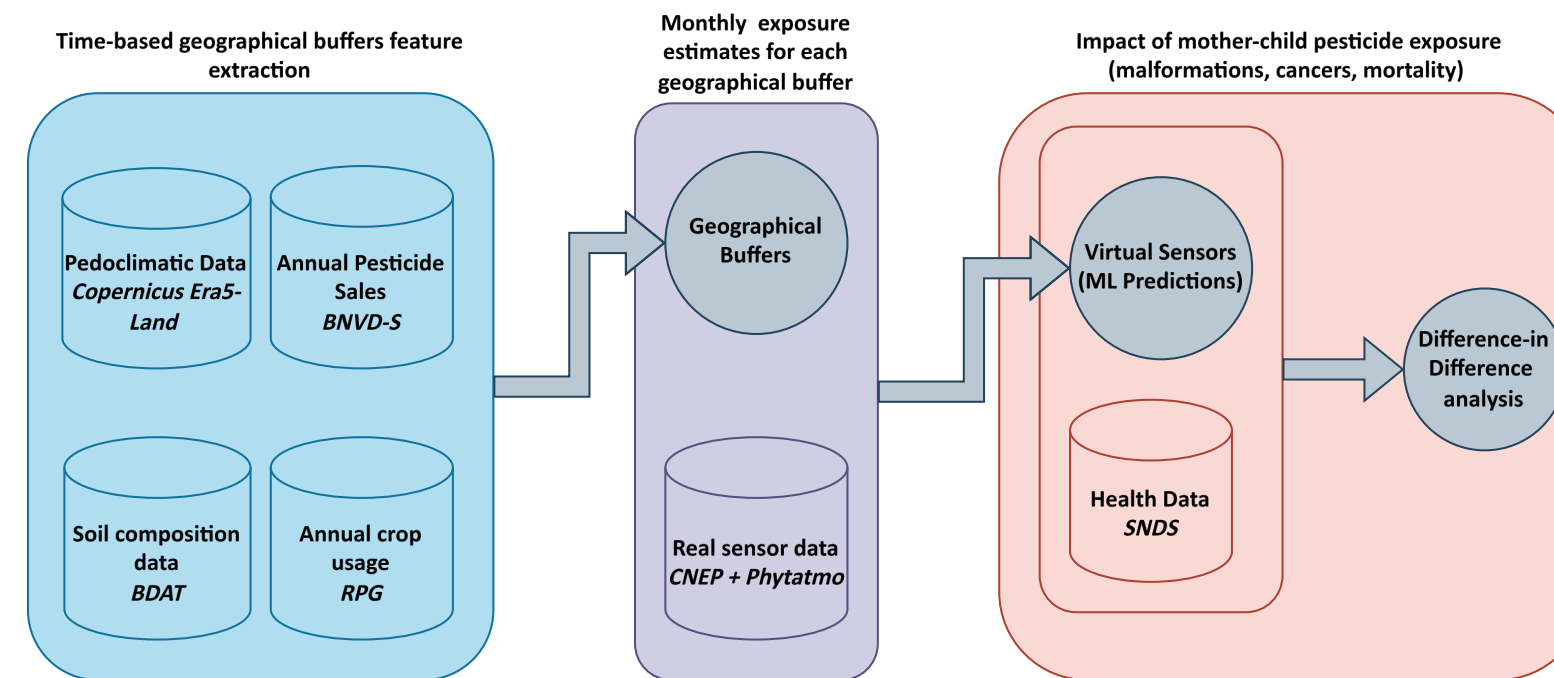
Time-based geographical buffers feature extraction

Pedoclimatic Data
*Copernicus Era5-Land*

Annual Pesticide Sales
*BNVD-S*

Soil composition data
*BDAT*

Annual crop usage
*RPG*

Monthly exposure estimates for each geographical buffer

Geographical Buffers

Real sensor data
*CNEP + Phytatmo*

Impact of mother-child pesticide exposure (malformations, cancers, mortality)

Virtual Sensors (ML Predictions)

Health Data
*SNDS*

Difference-in Difference analysis